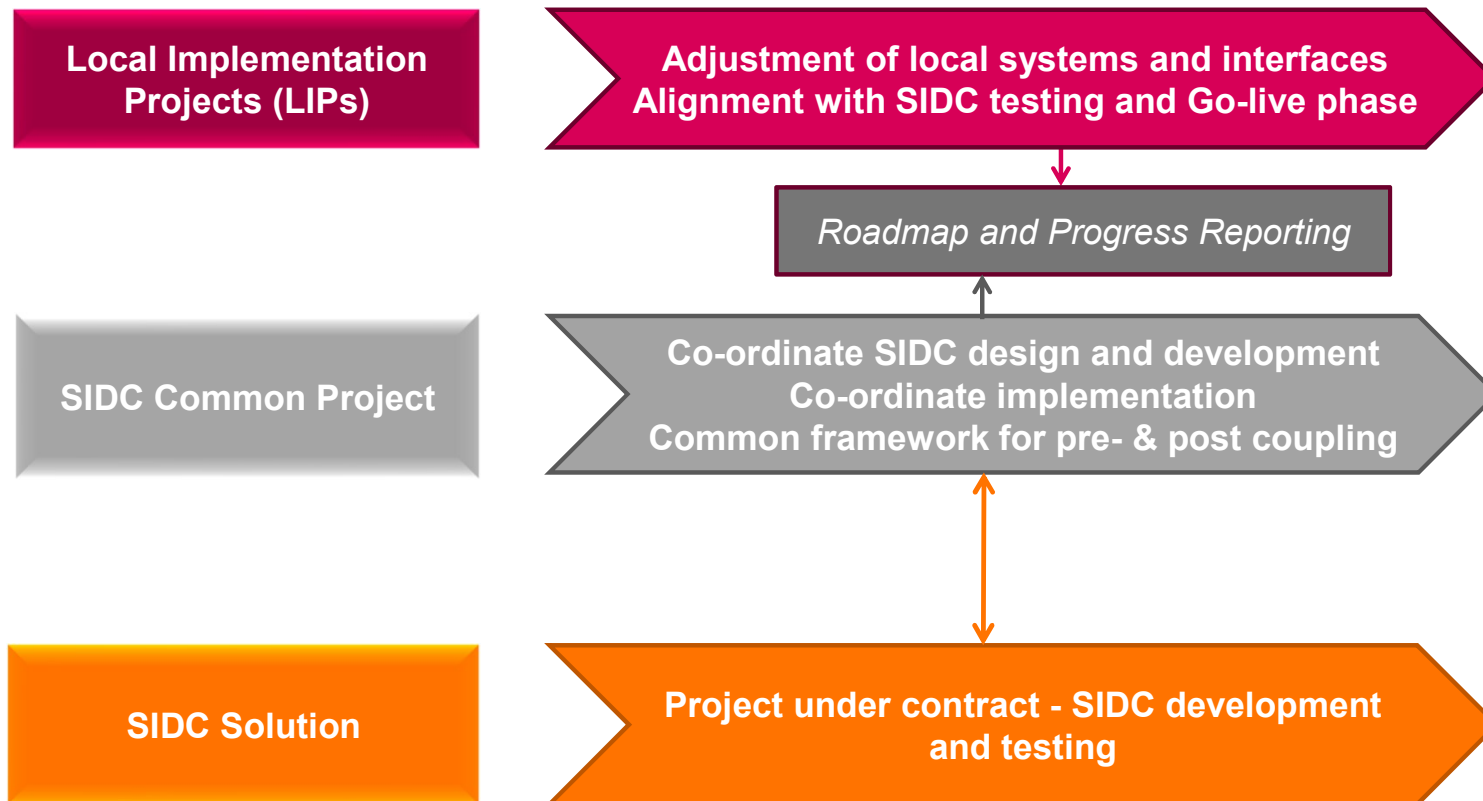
Local Implementation Projects (LIPs)

Adjustment of local systems and interfaces
Alignment with SIDC testing and Go-live phase

Roadmap and Progress Reporting

SIDC Common Project

Co-ordinate SIDC design and development
Co-ordinate implementation
Common framework for pre- & post coupling

SIDC Solution

Project under contract - SIDC development and testing